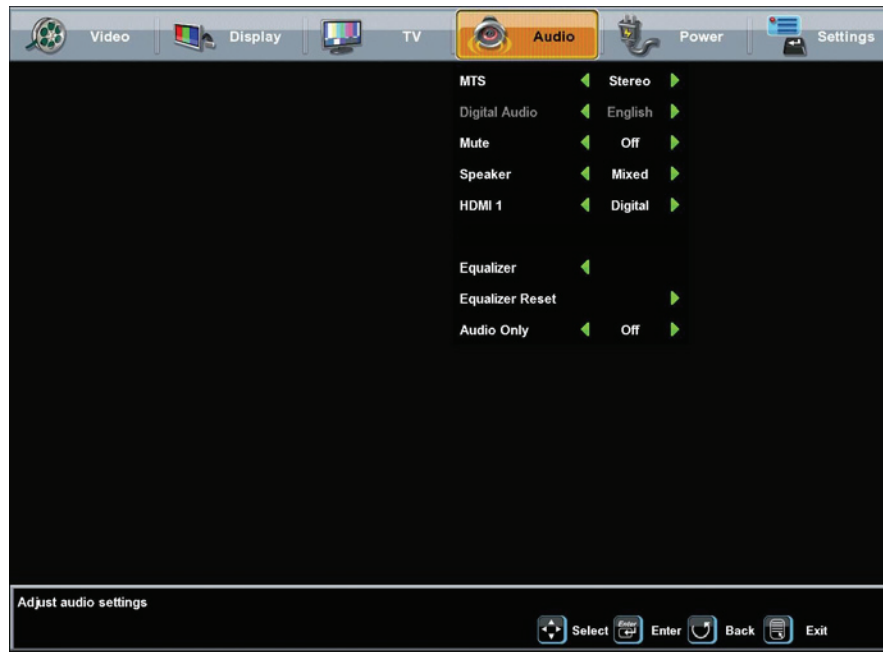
Video Display TV Audio Power Settings

| | |
|---|---|
| MTS | Stereo |
| Digital Audio | English |
| Mute | Off |
| Speaker | Mixed |
| HDMI 1 | Digital |
| Equalizer | |
| Equalizer Reset | |
| Audio Only | Off |

Adjust audio settings

Select Enter Enter Back Exit